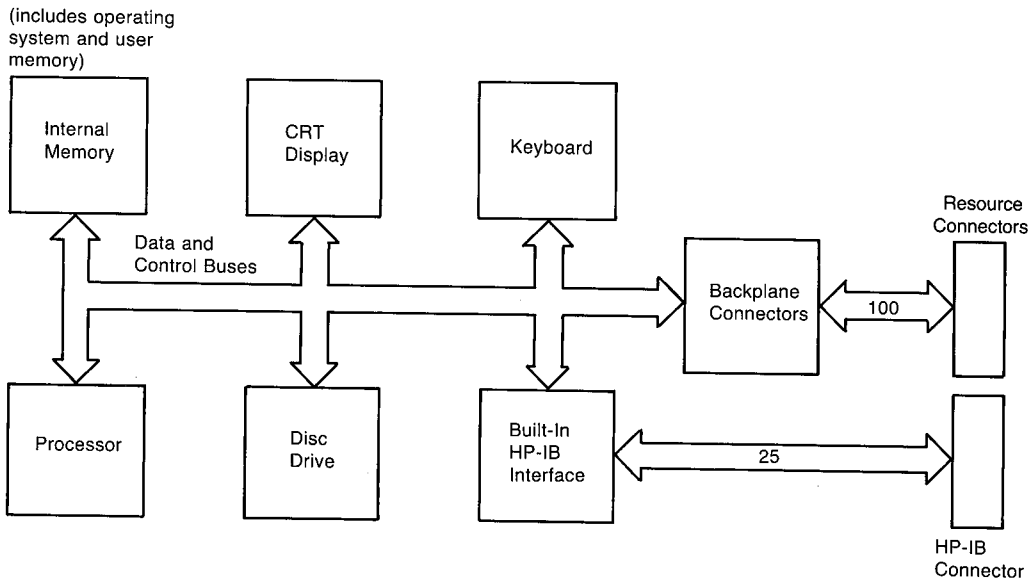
(includes operating system and user memory)

Internal Memory

CRT Display

Keyboard

Data and Control Buses

Resource Connectors

Backplane Connectors

100

Processor

Disc Drive

Built-In HP-IB Interface

25

HP-IB Connector